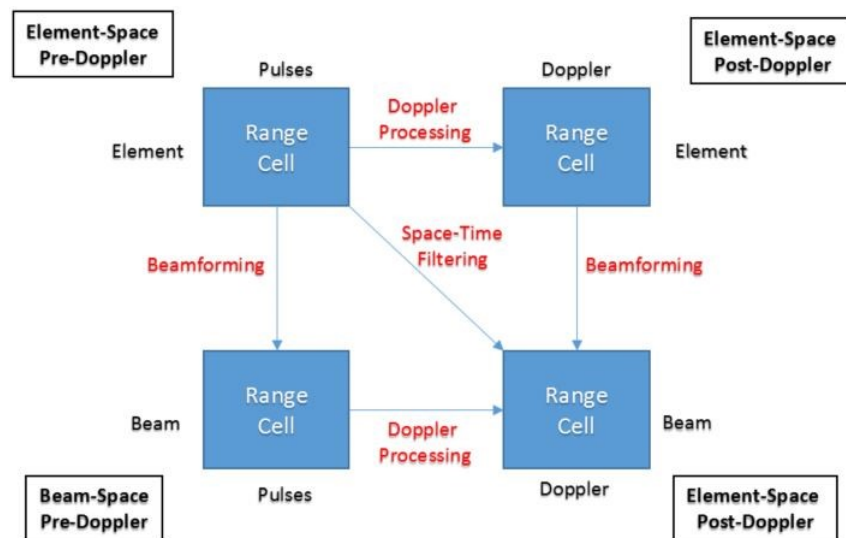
Element-Space Pre-Doppler

Element-Space Post-Doppler

Pulses

Doppler

Element

Range Cell

Doppler Processing

Range Cell

Element

Space-Time Filtering

Beamforming

Beamforming

Beam

Range Cell

Doppler Processing

Range Cell

Beam

Beam-Space Pre-Doppler

Pulses

Doppler

Element-Space Post-Doppler